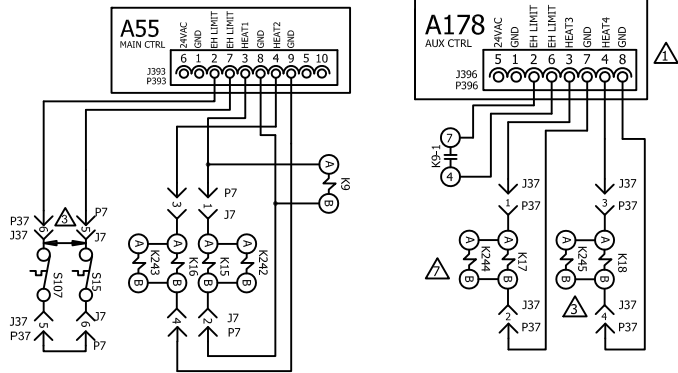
A55
MAIN CTRL
24VAC GND EH LIMIT EH LIMIT HEAT1 GND HEAT2 GND
J393
P393
6 1 2 7 3 8 4 9 5 10

A178
AUX CTRL
24VAC GND EH LIMIT EH LIMIT HEAT3 GND HEAT4 GND
J396
P396
5 1 2 6 3 7 4 8

1

K9-1
7
4

A
K9
B

P7
J7
3
P7
1
J7

P37
J37
6
3
5
P7
J7

S107
S15

J37
P37
5
6
P7

A
K243
B
A
K16
B
A
K15
B
A
K242
B
4
2
J7
P7

J37
1
P37
A
K244
B
A
K17
B
7
J37
2
P37

J37
3
P37
A
K245
B
A
K18
B
3
J37
4
P37